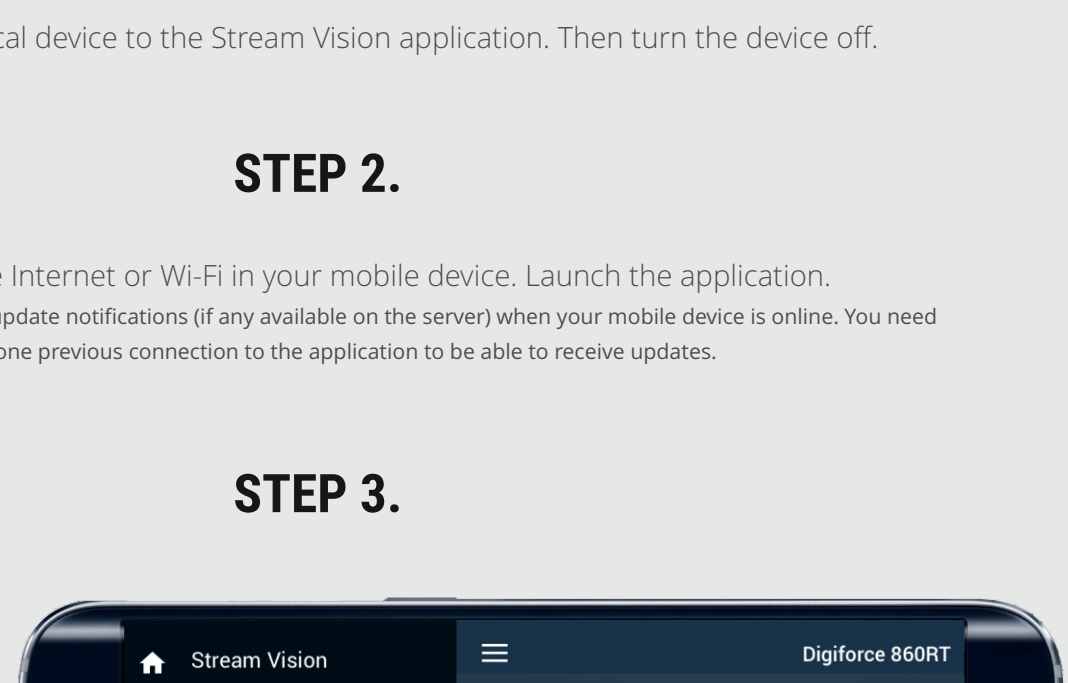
tal device to the Stream Vision application. Then turn the device off.

STEP 2.

e Internet or Wi-Fi in your mobile device. Launch the application.
update notifications (if any available on the server) when your mobile device is online. You need one previous connection to the application to be able to receive updates.

STEP 3.

Stream Vision

Digiforce 860RT